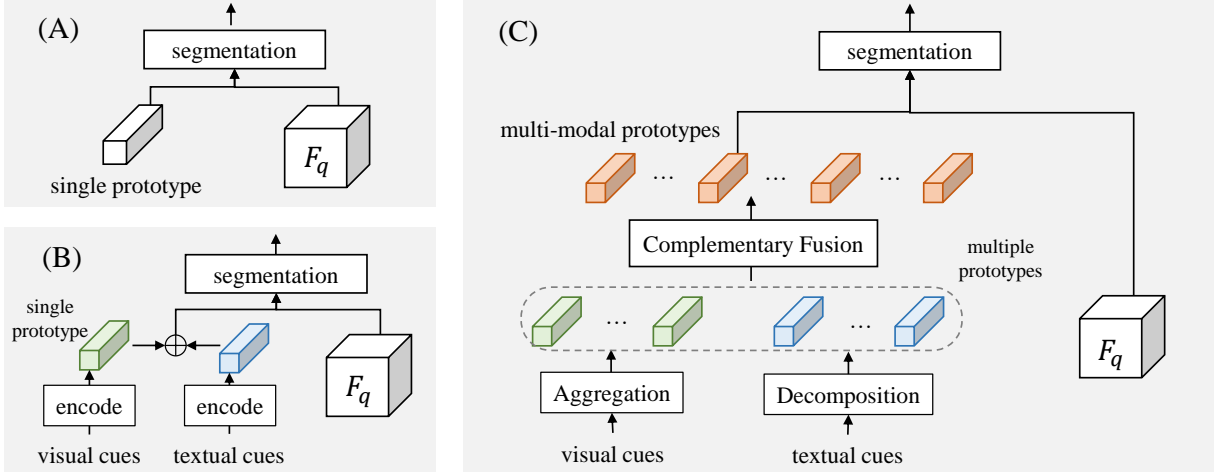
(A)

segmentation

single prototype

$F_q$

(B)

segmentation

single prototype

$\oplus$

encode

encode

visual cues

textual cues

$F_q$

(C)

segmentation

multi-modal prototypes

… … …

Complementary Fusion

multiple prototypes

… …

Aggregation

Decomposition

visual cues

textual cues

$F_q$